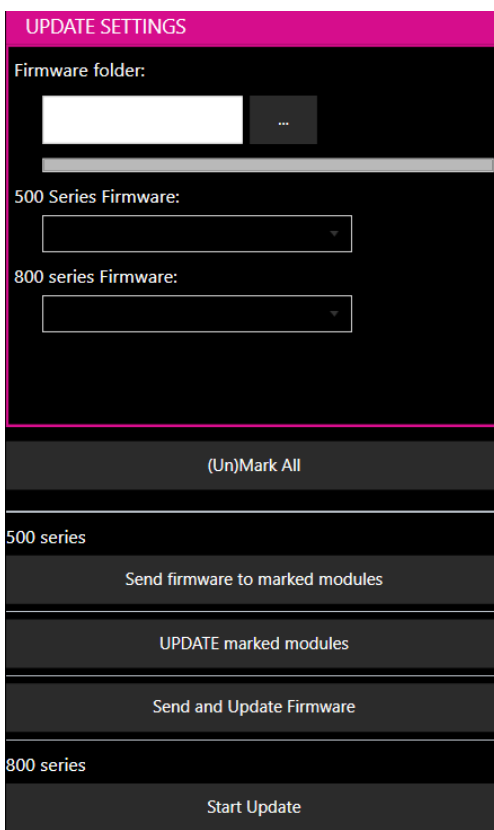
UPDATE SETTINGS

Firmware folder:

...

500 Series Firmware:

800 series Firmware:

(Un)Mark All

500 series

Send firmware to marked modules

UPDATE marked modules

Send and Update Firmware

800 series

Start Update